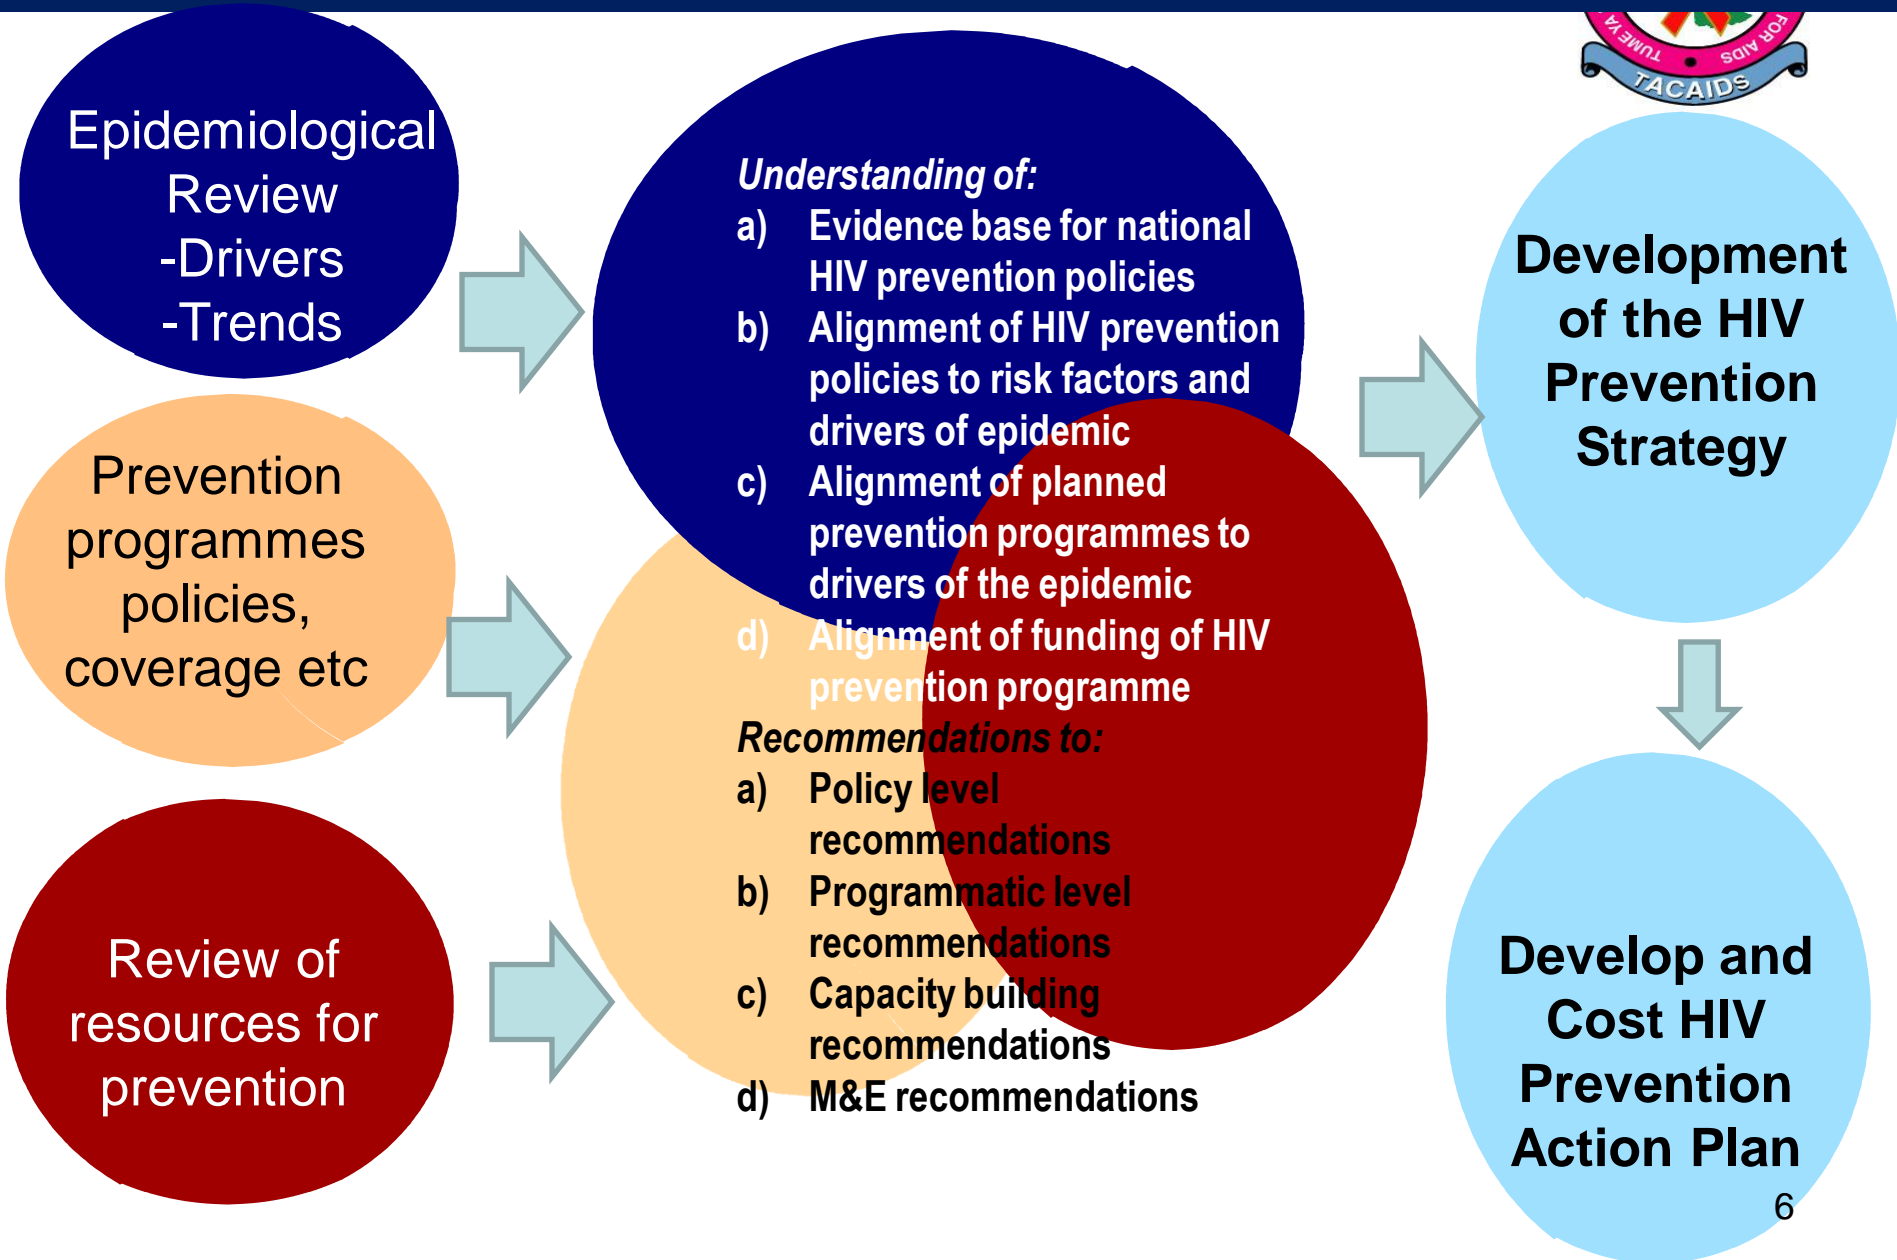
TUME YA · FOR AIDS · TACAIDS

Epidemiological Review
-Drivers
-Trends

Prevention programmes policies, coverage etc

Review of resources for prevention

Understanding of:
a) Evidence base for national HIV prevention policies
b) Alignment of HIV prevention policies to risk factors and drivers of epidemic
c) Alignment of planned prevention programmes to drivers of the epidemic
d) Alignment of funding of HIV prevention programme

Recommendations to:
a) Policy level recommendations
b) Programmatic level recommendations
c) Capacity building recommendations
d) M&E recommendations

Development of the HIV Prevention Strategy

Develop and Cost HIV Prevention Action Plan

6